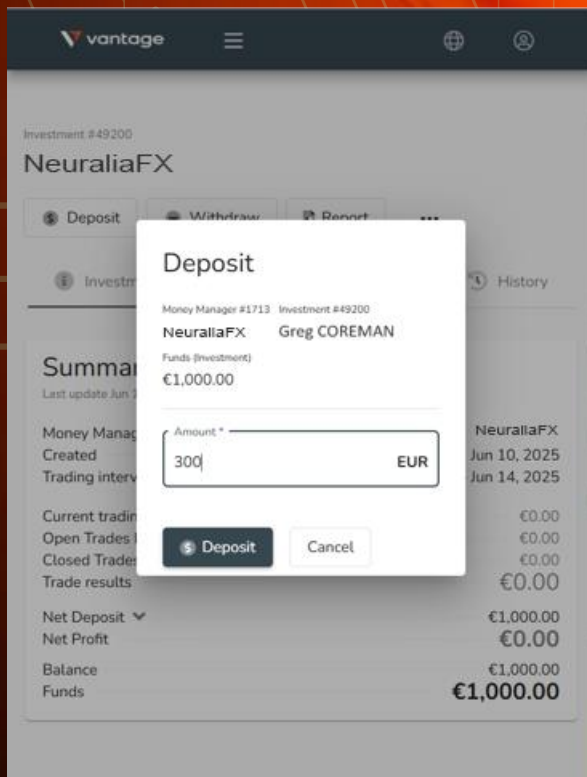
vantage

Investment #49200
NeuraliaFX

Deposit Withdraw Report ...

Investm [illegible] History

Summar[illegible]
Last update Jun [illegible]

Money Manag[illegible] NeuraliaFX
Created Jun 10, 2025
Trading interv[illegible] Jun 14, 2025

Current tradin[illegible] €0.00
Open Trades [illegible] €0.00
Closed Trade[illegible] €0.00
Trade results €0.00

Net Deposit €1,000.00
Net Profit €0.00

Balance €1,000.00
Funds €1,000.00

Deposit

Money Manager #1713 Investment #49200
NeuraliaFX Greg COREMAN
Funds (Investment)
€1,000.00

Amount *
300 EUR

Deposit Cancel